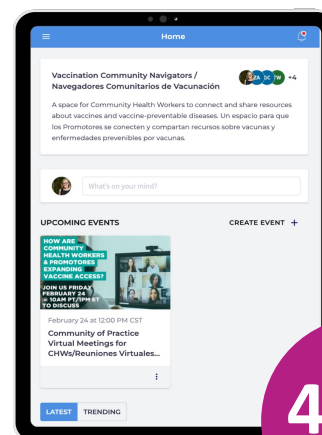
Home

Vaccination Community Navigators / Navegadores Comunitarios de Vacunación

ZA DC TW +4

A space for Community Health Workers to connect and share resources about vaccines and vaccine-preventable diseases. Un espacio para que los Promotores se conecten y compartan recursos sobre vacunas y enfermedades prevenibles por vacunas.

What's on your mind?

UPCOMING EVENTS

CREATE EVENT +

HOW ARE COMMUNITY HEALTH WORKERS & PROMOTORES EXPANDING VACCINE ACCESS?

JOIN US FRIDAY, FEBRUARY 24 @ 10AM PT/1PM ET TO DISCUSS

February 24 at 12:00 PM CST

Community of Practice Virtual Meetings for CHWs/Reuniones Virtuales...

LATEST TRENDING

4